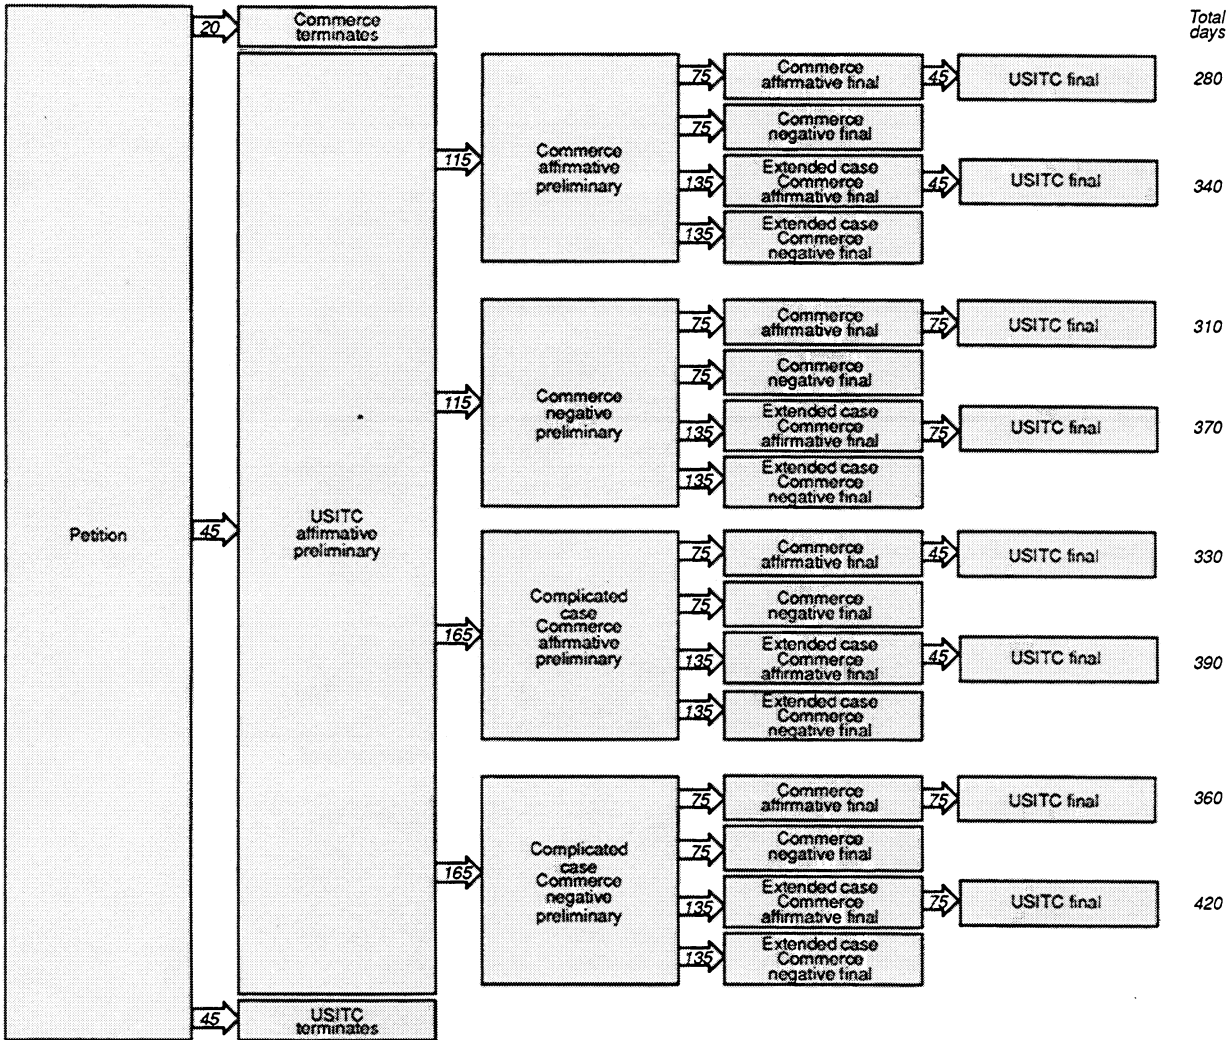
Total days

Petition

20 Commerce terminates

45 USITC affirmative preliminary

45 USITC terminates

115 Commerce affirmative preliminary

75 Commerce affirmative final 45 USITC final 280

75 Commerce negative final

135 Extended case Commerce affirmative final 45 USITC final 340

135 Extended case Commerce negative final

115 Commerce negative preliminary

75 Commerce affirmative final 75 USITC final 310

75 Commerce negative final

135 Extended case Commerce affirmative final 75 USITC final 370

135 Extended case Commerce negative final

165 Complicated case Commerce affirmative preliminary

75 Commerce affirmative final 45 USITC final 330

75 Commerce negative final

135 Extended case Commerce affirmative final 45 USITC final 390

135 Extended case Commerce negative final

165 Complicated case Commerce negative preliminary

75 Commerce affirmative final 75 USITC final 360

75 Commerce negative final

135 Extended case Commerce affirmative final 75 USITC final 420

135 Extended case Commerce negative final